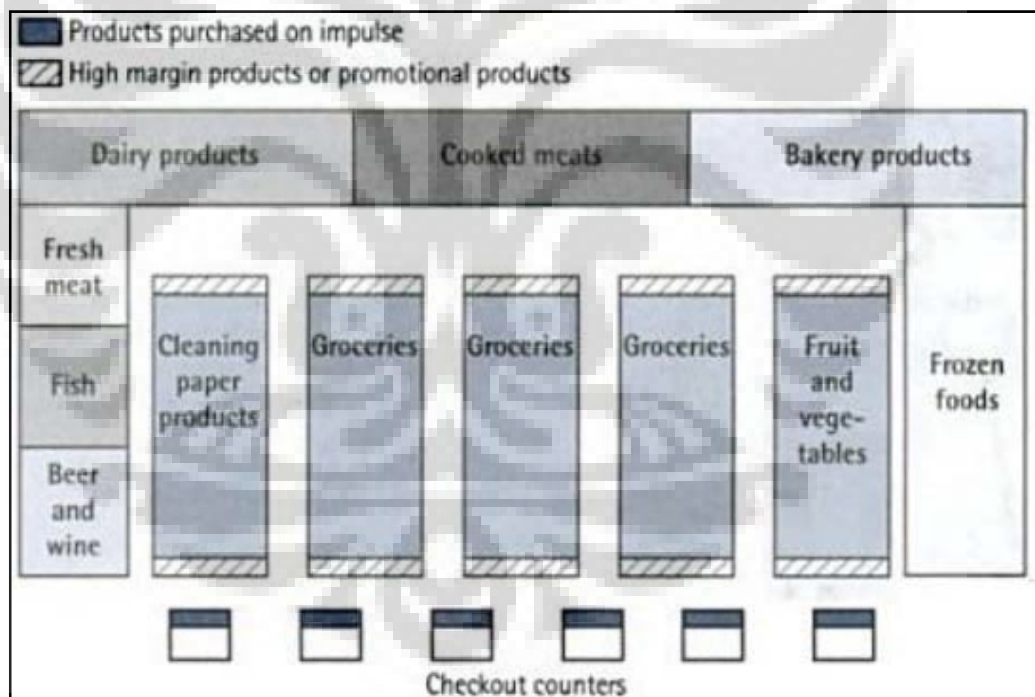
Products purchased on impulse
High margin products or promotional products

Dairy products
Cooked meats
Bakery products

Fresh meat
Fish
Beer and wine

Cleaning paper products
Groceries
Groceries
Groceries
Fruit and vegetables
Frozen foods

Checkout counters